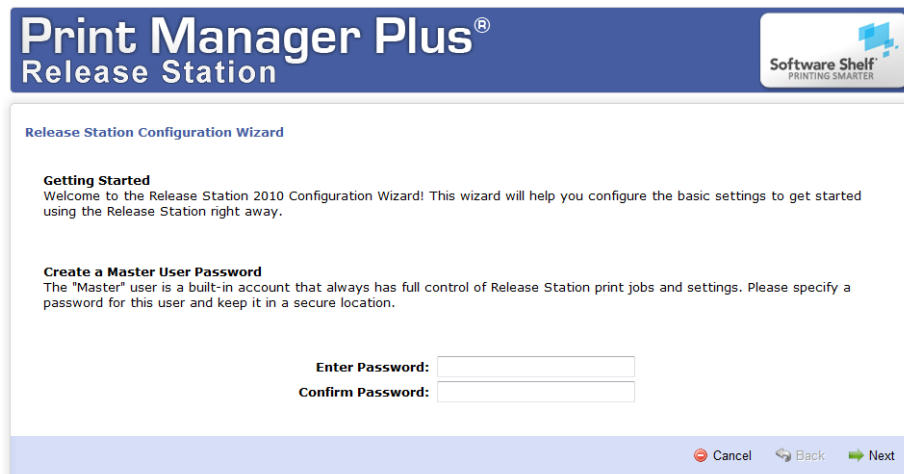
Print Manager Plus®
Release Station

Software Shelf®
PRINTING SMARTER

Release Station Configuration Wizard

Getting Started
Welcome to the Release Station 2010 Configuration Wizard! This wizard will help you configure the basic settings to get started using the Release Station right away.

Create a Master User Password
The "Master" user is a built-in account that always has full control of Release Station print jobs and settings. Please specify a password for this user and keep it in a secure location.

Enter Password:
Confirm Password:

Cancel Back Next